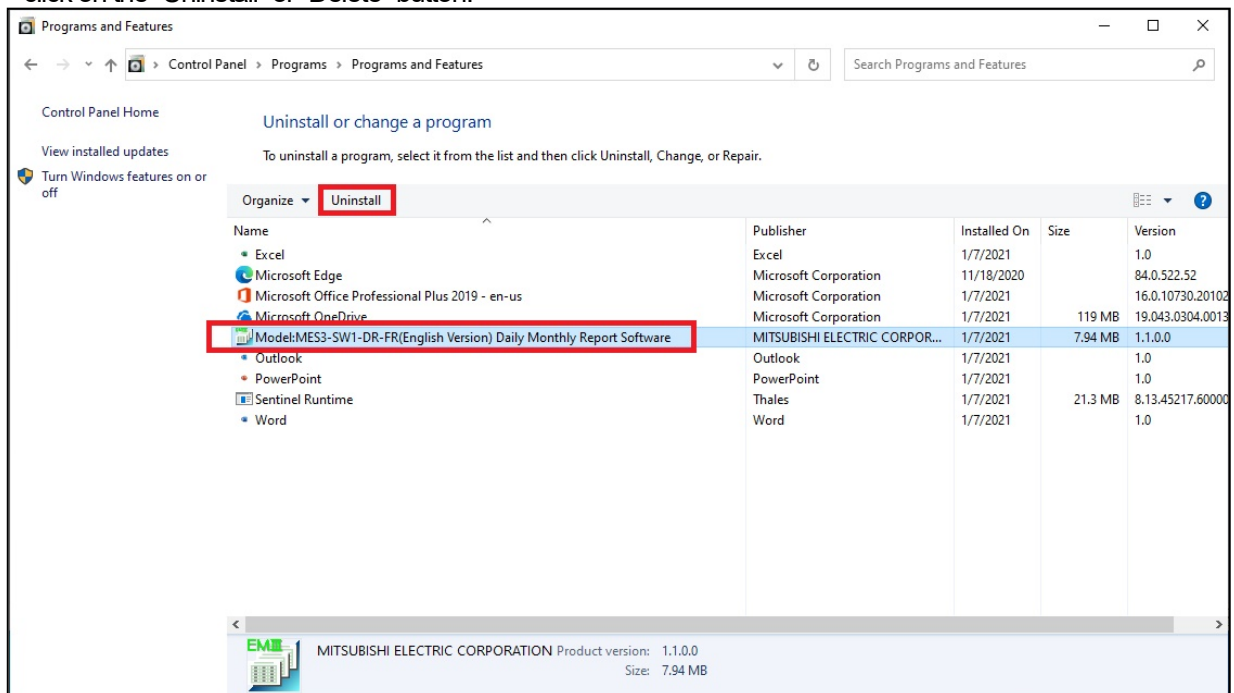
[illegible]

Programs and Features

Control Panel > Programs > Programs and Features

Search Programs and Features

Control Panel Home

View installed updates

Turn Windows features on or off

Uninstall or change a program

To uninstall a program, select it from the list and then click Uninstall, Change, or Repair.

Organize ▾ Uninstall

| Name | Publisher | Installed On | Size | Version |
|---|---|---|---|---|
| Excel | Excel | 1/7/2021 | | 1.0 |
| Microsoft Edge | Microsoft Corporation | 11/18/2020 | | 84.0.522.52 |
| Microsoft Office Professional Plus 2019 - en-us | Microsoft Corporation | 1/7/2021 | | 16.0.10730.20102 |
| Microsoft OneDrive | Microsoft Corporation | 1/7/2021 | 119 MB | 19.043.0304.0013 |
| Model:MES3-SW1-DR-FR(English Version) Daily Monthly Report Software | MITSUBISHI ELECTRIC CORPOR... | 1/7/2021 | 7.94 MB | 1.1.0.0 |
| Outlook | Outlook | 1/7/2021 | | 1.0 |
| PowerPoint | PowerPoint | 1/7/2021 | | 1.0 |
| Sentinel Runtime | Thales | 1/7/2021 | 21.3 MB | 8.13.45217.60000 |
| Word | Word | 1/7/2021 | | 1.0 |

EMIII

MITSUBISHI ELECTRIC CORPORATION Product version: 1.1.0.0
Size: 7.94 MB